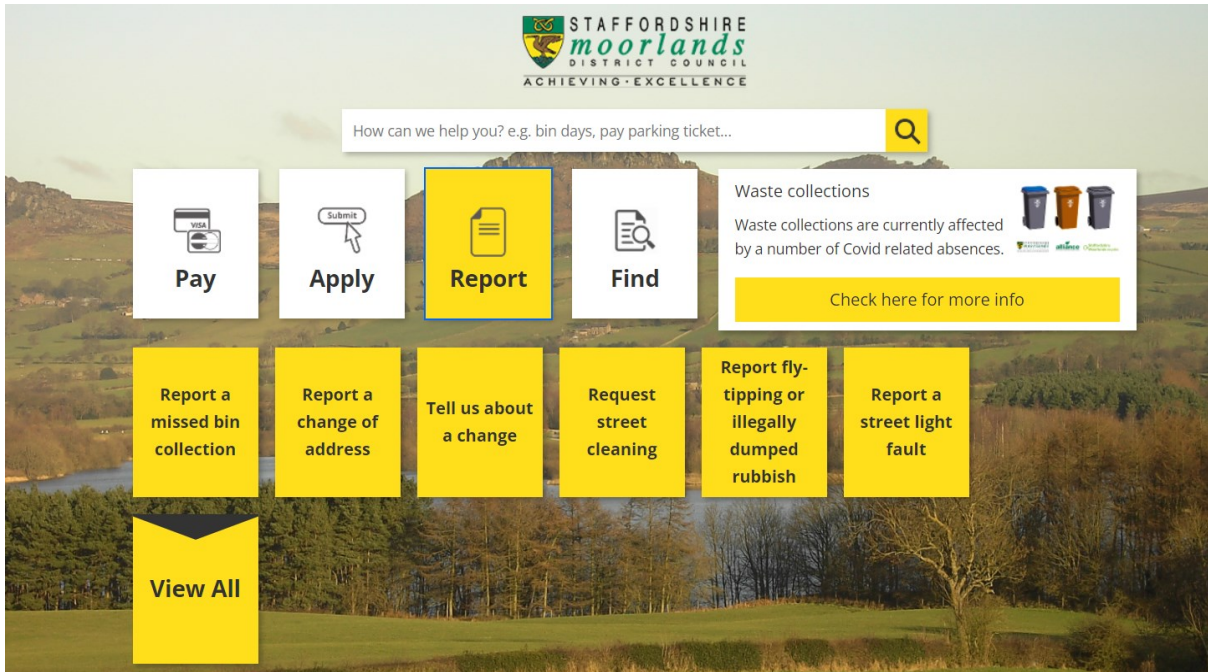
STAFFORDSHIRE
moorlands
DISTRICT COUNCIL
ACHIEVING · EXCELLENCE

How can we help you? e.g. bin days, pay parking ticket...

VISA
Pay

Submit
Apply

Report

Find

Waste collections

Waste collections are currently affected by a number of Covid related absences.

alliance

Check here for more info

Report a missed bin collection

Report a change of address

Tell us about a change

Request street cleaning

Report fly-tipping or illegally dumped rubbish

Report a street light fault

View All